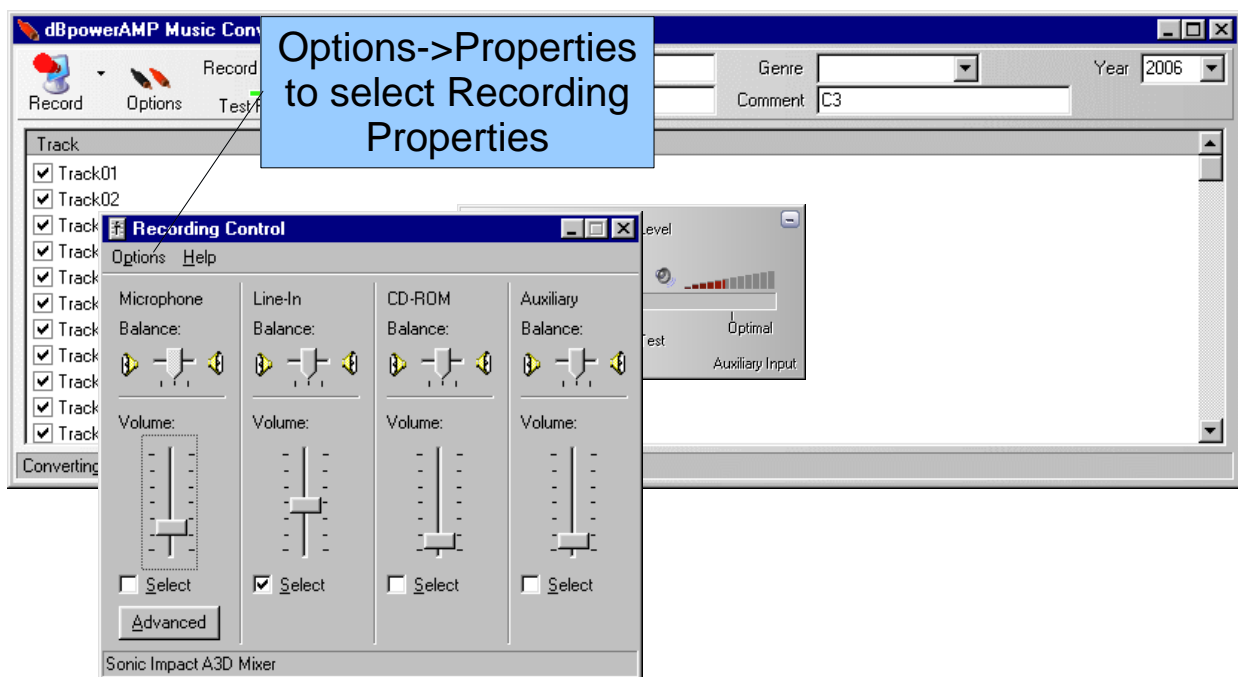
dBpowerAMP Music Conv

Options->Properties to select Recording Properties

Record

Options

Record

Test R

Genre

Year 2006

Comment C3

Track

Track01
Track02
Track
Track
Track
Track
Track
Track
Track
Track
Track

Converting

Recording Control

Options Help

Microphone
Balance:
Volume:
Select
Advanced

Line-In
Balance:
Volume:
Select

CD-ROM
Balance:
Volume:
Select

Auxiliary
Balance:
Volume:
Select

Sonic Impact A3D Mixer

Level

Optimal

Test

Auxiliary Input